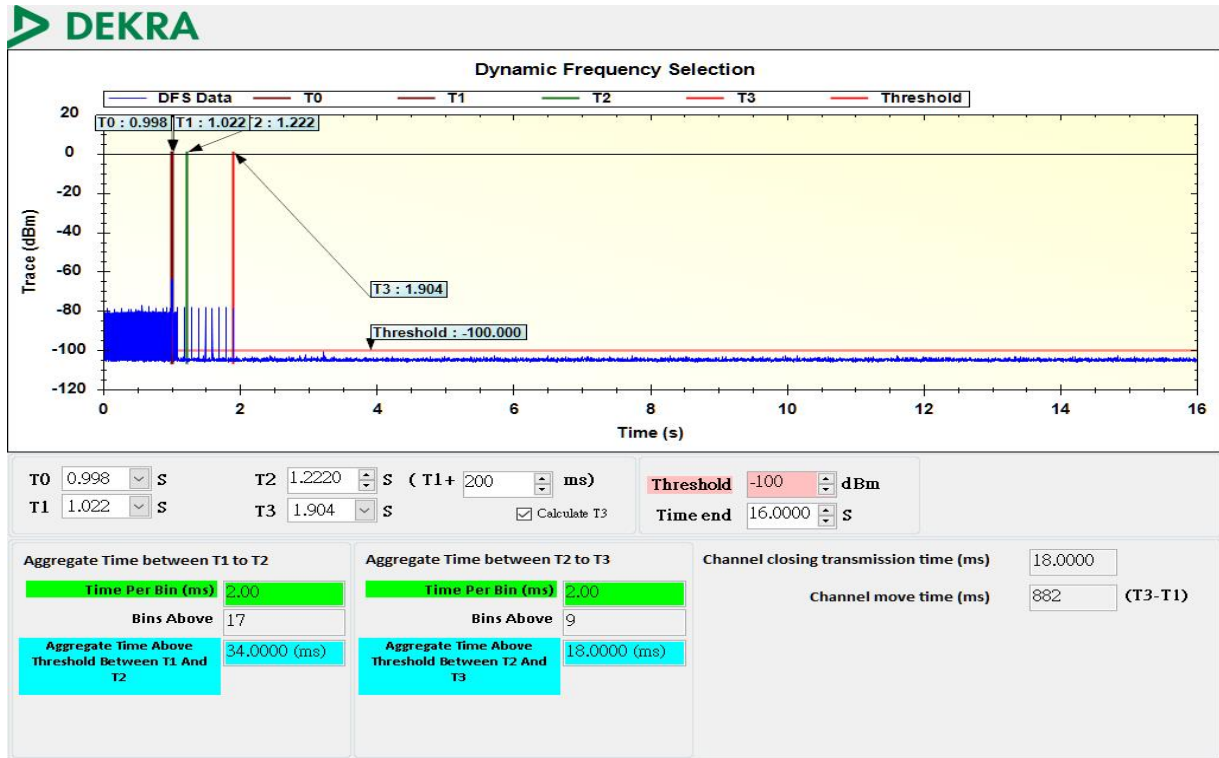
DEKRA

Dynamic Frequency Selection

DFS Data
T0
T1
T2
T3
Threshold

T0 : 0.998
T1 : 1.022
2 : 1.222
T3 : 1.904
Threshold : -100.000

20
0
-20
-40
-60
-80
-100
-120

Trace (dBm)

0
2
4
6
8
10
12
14
16

Time (s)

T0 0.998 S
T1 1.022 S
T2 1.2220 S ( T1+ 200 ms)
T3 1.904 S
Calculate T3
Threshold -100 dBm
Time end 16.0000 S

Aggregate Time between T1 to T2
Time Per Bin (ms) 2.00
Bins Above 17
Aggregate Time Above Threshold Between T1 And T2 34.0000 (ms)

Aggregate Time between T2 to T3
Time Per Bin (ms) 2.00
Bins Above 9
Aggregate Time Above Threshold Between T2 And T3 18.0000 (ms)

Channel closing transmission time (ms) 18.0000
Channel move time (ms) 882 (T3-T1)